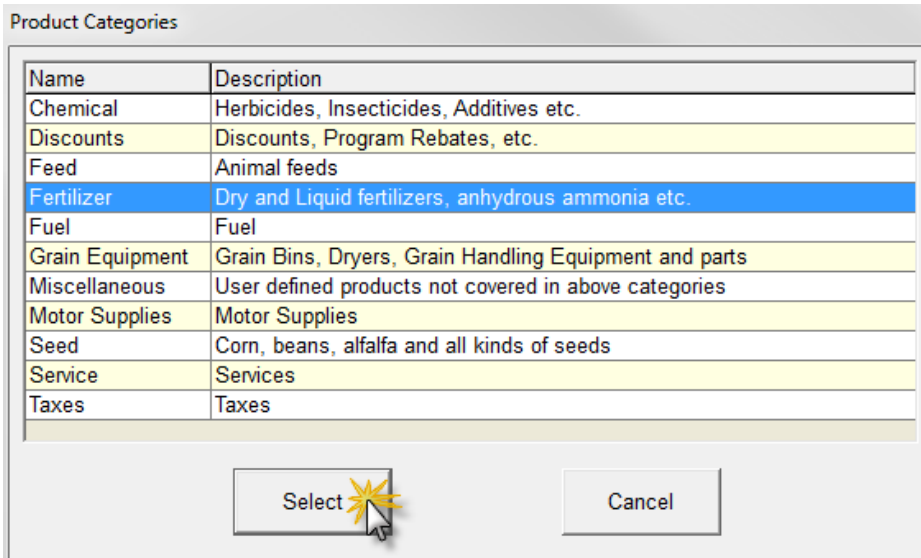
Product Categories

| Name | Description |
|---|---|
| Chemical | Herbicides, Insecticides, Additives etc. |
| Discounts | Discounts, Program Rebates, etc. |
| Feed | Animal feeds |
| Fertilizer | Dry and Liquid fertilizers, anhydrous ammonia etc. |
| Fuel | Fuel |
| Grain Equipment | Grain Bins, Dryers, Grain Handling Equipment and parts |
| Miscellaneous | User defined products not covered in above categories |
| Motor Supplies | Motor Supplies |
| Seed | Corn, beans, alfalfa and all kinds of seeds |
| Service | Services |
| Taxes | Taxes |

Select

Cancel